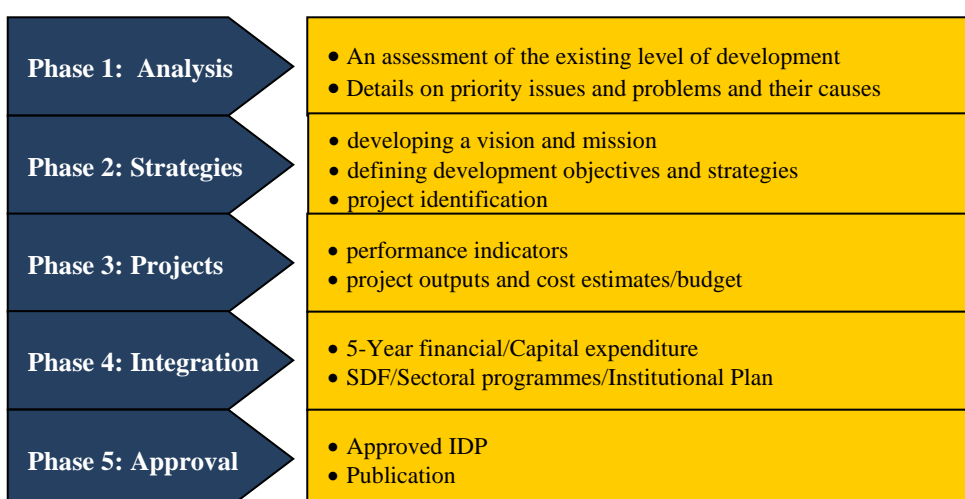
Phase 1: Analysis

- An assessment of the existing level of development
- Details on priority issues and problems and their causes

Phase 2: Strategies

- developing a vision and mission
- defining development objectives and strategies
- project identification

Phase 3: Projects

- performance indicators
- project outputs and cost estimates/budget

Phase 4: Integration

- 5-Year financial/Capital expenditure
- SDF/Sectoral programmes/Institutional Plan

Phase 5: Approval

- Approved IDP
- Publication